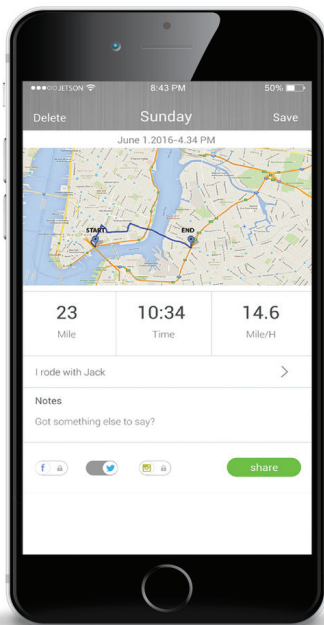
●●●○○ JETSON 8:43 PM 50%

Delete Sunday Save

June 1.2016-4.34 PM

START

END

| 23 | 10:34 | 14.6 |
|---|---|---|
| Mile | Time | Mile/H |

I rode with Jack >

Notes

Got something else to say?

share